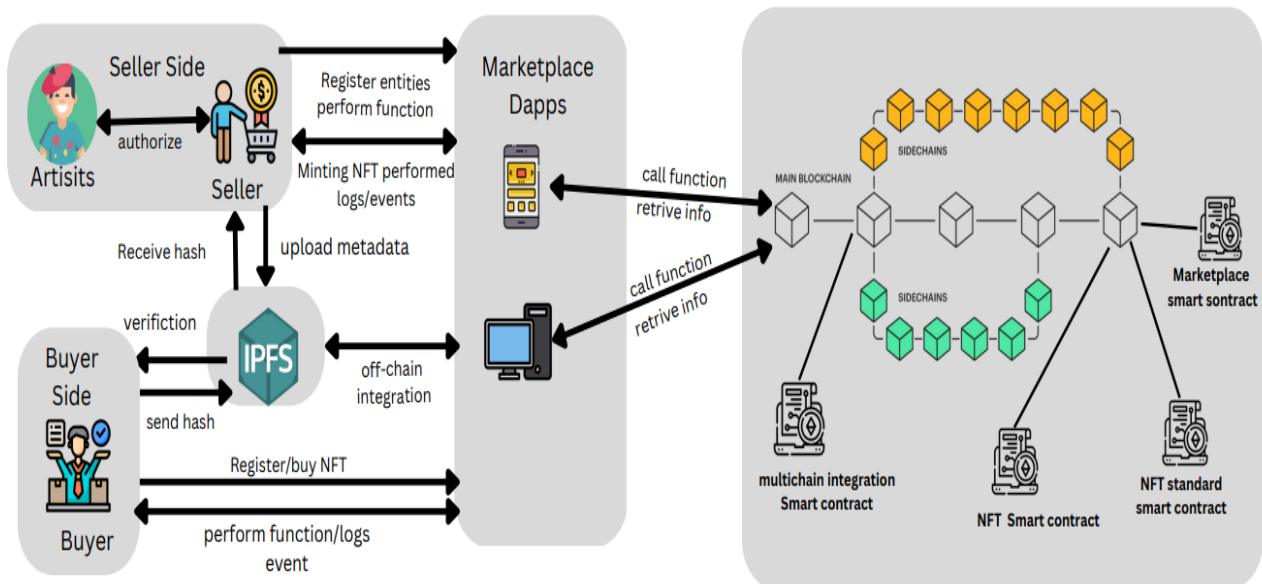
Seller Side

authorize

Artisits

Seller

Register entities perform function

Minting NFT performed logs/events

Marketplace Dapps

Receive hash

upload metadata

verifiction

IPFS

Buyer Side

send hash

off-chain integration

Buyer

Register/buy NFT

perform function/logs event

call function retrive info

call function retrive info

MAIN BLOCKCHAIN

SIDECHAINS

SIDECHAINS

Marketplace smart sontract

multichain integration Smart contract

NFT Smart contract

NFT standard smart contract